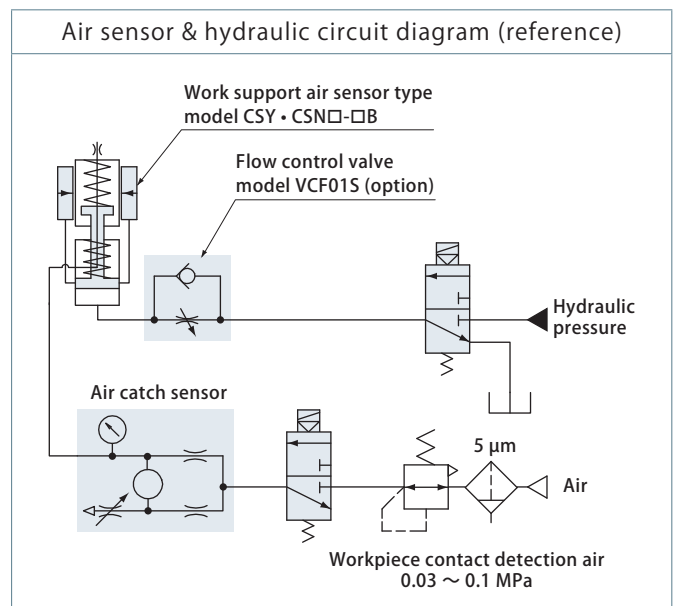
Air sensor & hydraulic circuit diagram (reference)

Work support air sensor type
model CSY • CSN□-□B

Flow control valve
model VCF01S (option)

Hydraulic
pressure

Air catch sensor

5 µm

Air

Workpiece contact detection air
0.03 ～ 0.1 MPa